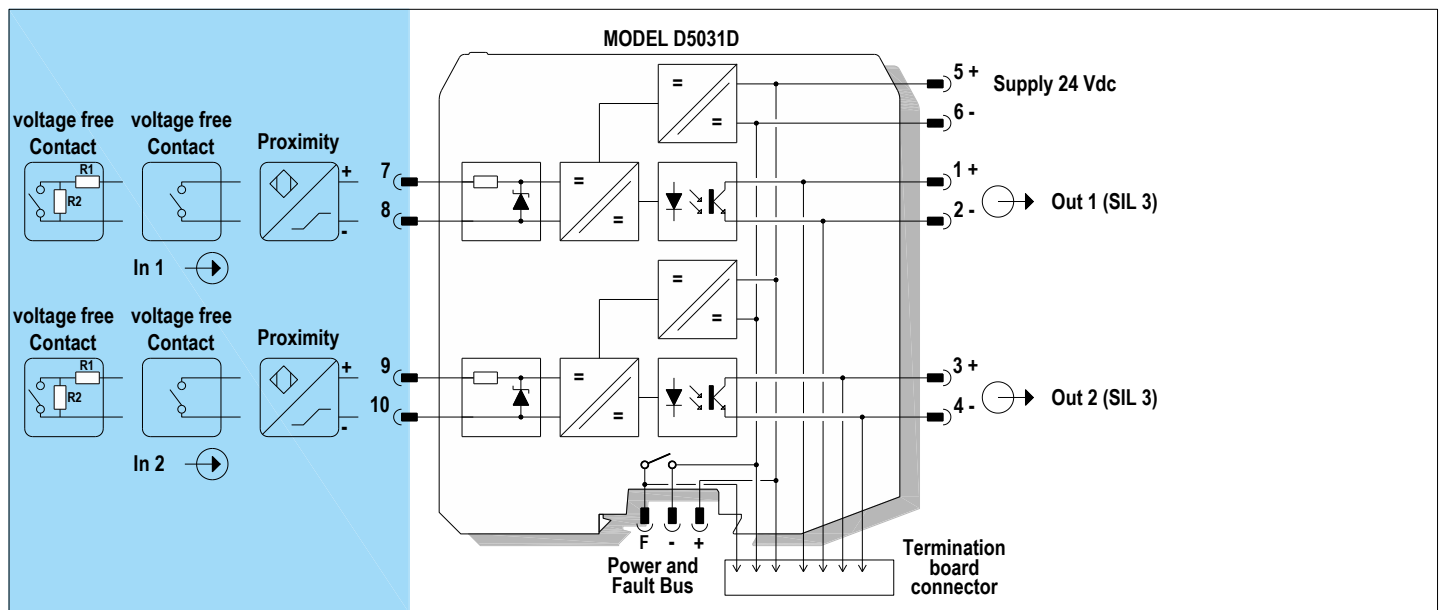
MODEL D5031D

5 +
Supply 24 Vdc
6 -

voltage free Contact
R1
R2
voltage free Contact
Proximity
+
-
7
8
In 1
1 +
2 -
Out 1 (SIL 3)

voltage free Contact
R1
R2
voltage free Contact
Proximity
+
-
9
10
In 2
3 +
4 -
Out 2 (SIL 3)

=
=
=
=
=
=
=
=
=
=
=
=

F - +
Power and Fault Bus
Termination board connector